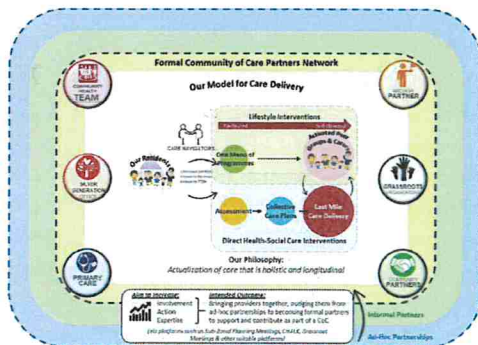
Formal Community of Care Partners Network

Our Model for Care Delivery

COMMUNITY HEALTH TEAM

SILVER GENERATION OFFICE

PRIMARY CARE

PARTNER

GRASSROOTS

PARTNERS

CARE NAVIGATORS

Our Residents

Lifestyle Interventions

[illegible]

One Menu of Programmes

Activated Peer Groups & Carers

Assessment

Collective Care Plans

Last Mile Care Delivery

Direct Health-Social Care Interventions

Our Philosophy:
Actualization of care that is holistic and longitudinal

Aim to increase:
Involvement
Action
Expertise

Intended Outcome:
Bringing providers together, nudging them from ad-hoc partnerships to becoming formal partners to support and contribute as part of a CoC

(via platforms such as Sub-Zonal Planning Meetings, CHALK, Grassroot Meetings & other suitable platforms)

Informal Partners

Ad-Hoc Partnerships